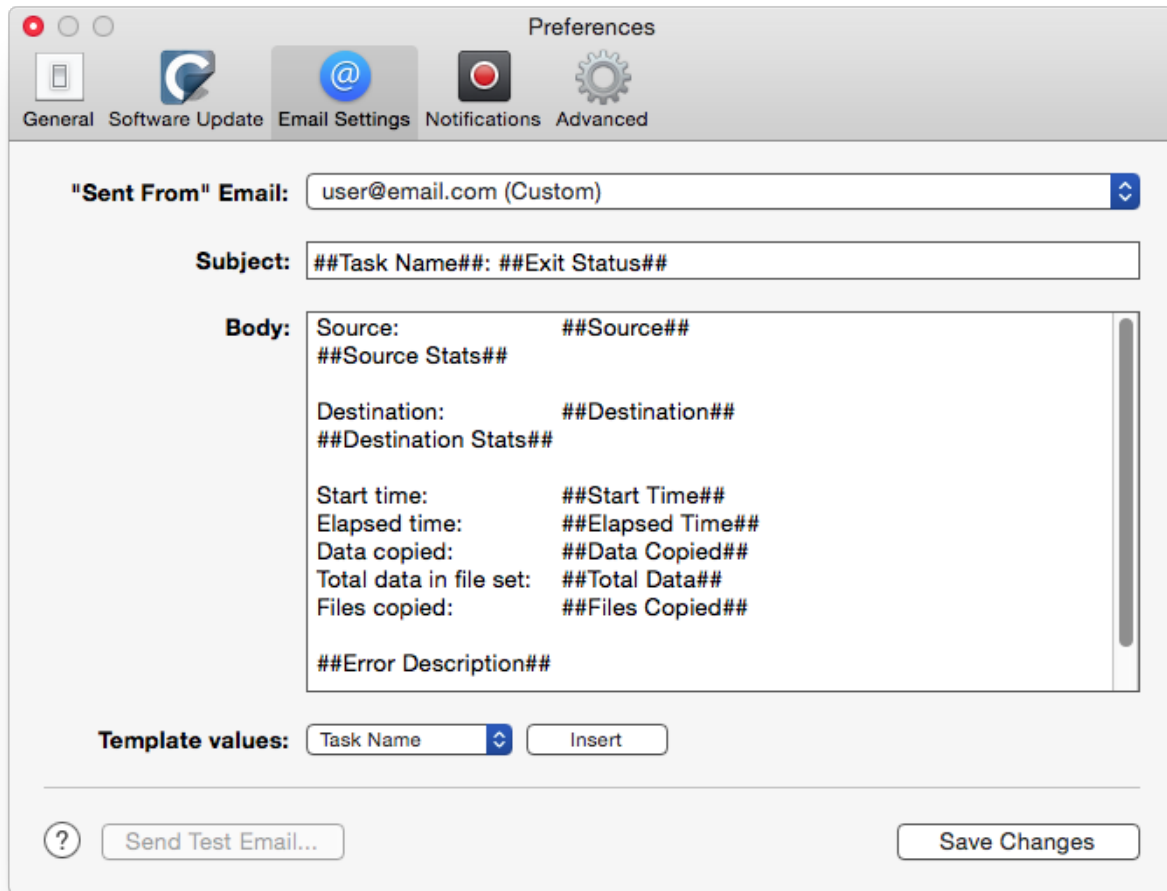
Preferences

General Software Update Email Settings Notifications Advanced

"Sent From" Email: user@email.com (Custom)

Subject: ##Task Name##: ##Exit Status##

Body: Source: ##Source##
##Source Stats##

Destination: ##Destination##
##Destination Stats##

Start time: ##Start Time##
Elapsed time: ##Elapsed Time##
Data copied: ##Data Copied##
Total data in file set: ##Total Data##
Files copied: ##Files Copied##

##Error Description##

Template values: Task Name Insert

? Send Test Email... Save Changes